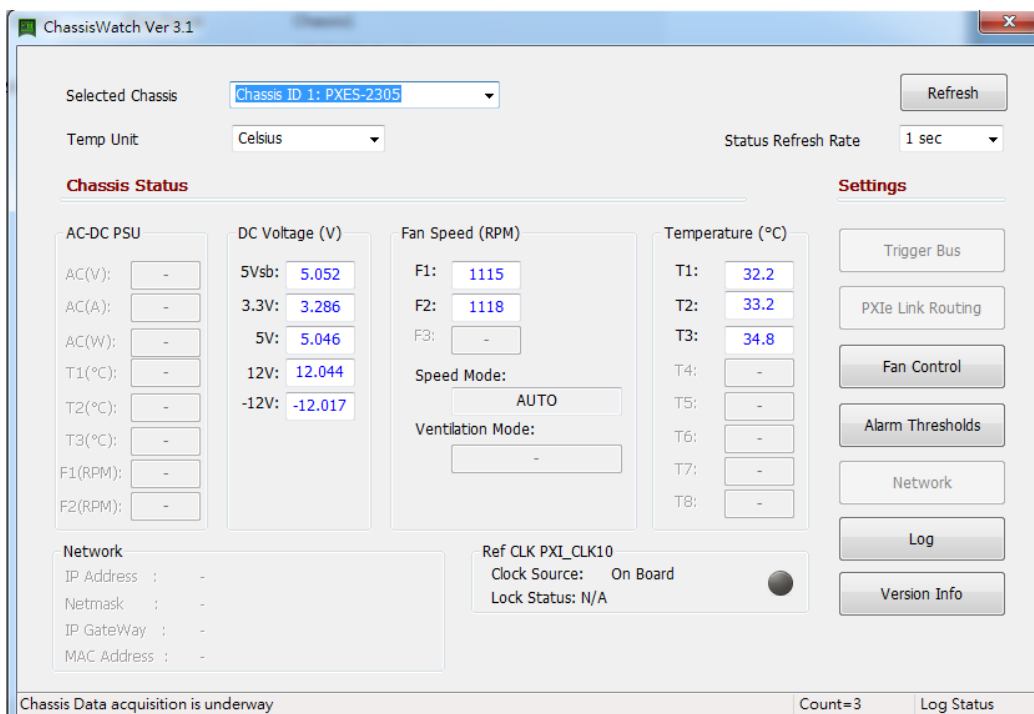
ChassisWatch Ver 3.1

Selected Chassis
Chassis ID 1: PXES-2305
Refresh
Temp Unit
Celsius
Status Refresh Rate
1 sec

Chassis Status
Settings

AC-DC PSU
AC(V): -
AC(A): -
AC(W): -
T1(°C): -
T2(°C): -
T3(°C): -
F1(RPM): -
F2(RPM): -

DC Voltage (V)
5Vsb: 5.052
3.3V: 3.286
5V: 5.046
12V: 12.044
-12V: -12.017

Fan Speed (RPM)
F1: 1115
F2: 1118
F3: -
Speed Mode:
AUTO
Ventilation Mode:
-

Temperature (°C)
T1: 32.2
T2: 33.2
T3: 34.8
T4: -
T5: -
T6: -
T7: -
T8: -

Trigger Bus
PXIe Link Routing
Fan Control
Alarm Thresholds
Network
Log
Version Info

Network
IP Address : -
Netmask : -
IP GateWay : -
MAC Address : -

Ref CLK PXI_CLK10
Clock Source: On Board
Lock Status: N/A

Chassis Data acquisition is underway
Count=3
Log Status